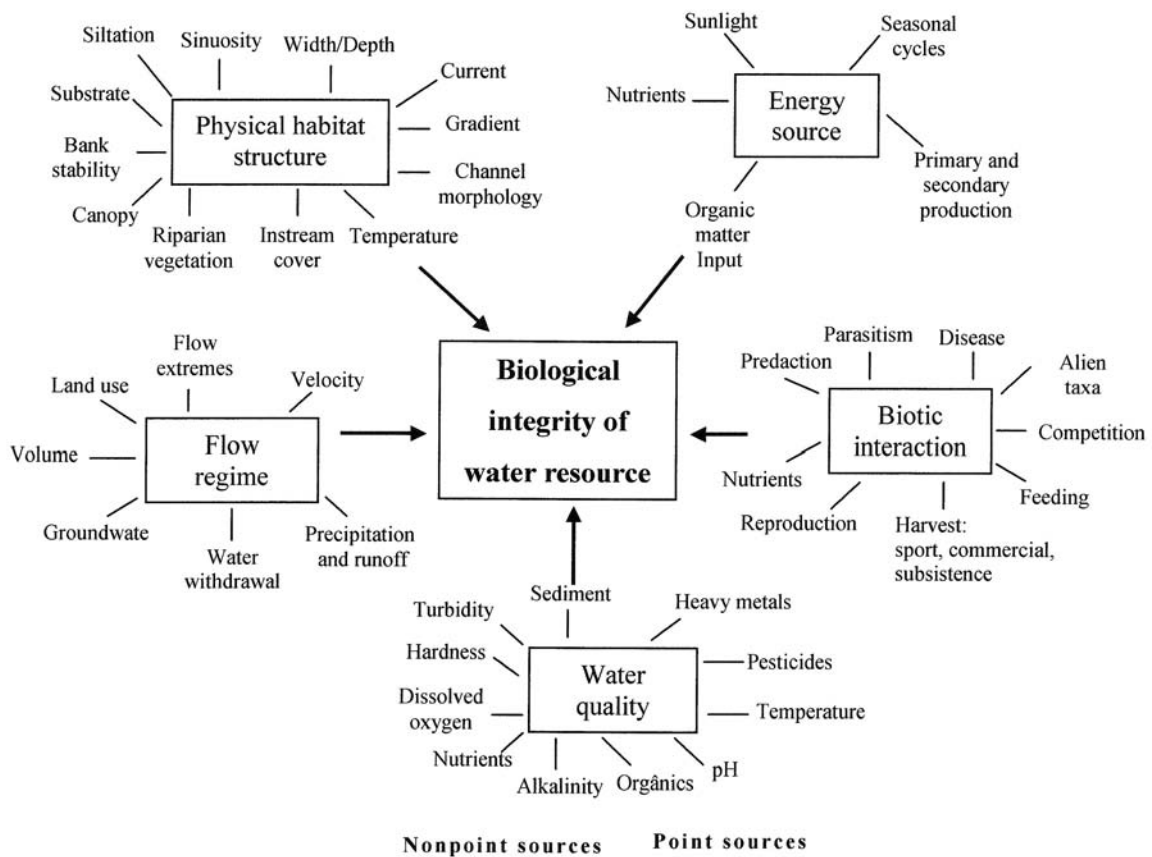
Siltation
Sinuosity
Width/Depth
Current
Substrate
Physical habitat structure
Gradient
Bank stability
Channel morphology
Canopy
Riparian vegetation
Instream cover
Temperature

Sunlight
Seasonal cycles
Nutrients
Energy source
Primary and secondary production
Organic matter Input

Biological integrity of water resource

Flow extremes
Land use
Velocity
Volume
Flow regime
Groundwate
Water withdrawal
Precipitation and runoff

Parasitism
Disease
Predaction
Alien taxa
Biotic interaction
Competition
Nutrients
Feeding
Reproduction
Harvest: sport, commercial, subsistence

Sediment
Turbidity
Heavy metals
Hardness
Pesticides
Water quality
Dissolved oxygen
Temperature
Nutrients
Alkalinity
Orgânics
pH

Nonpoint sources
Point sources